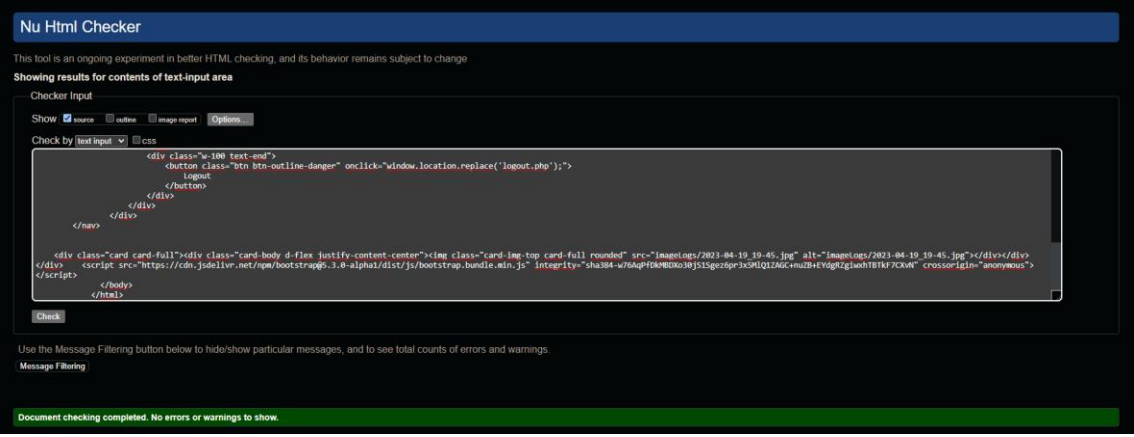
Nu Html Checker

This tool is an ongoing experiment in better HTML checking, and its behavior remains subject to change

Showing results for contents of text-input area

Checker Input

Show source outline image report Options...

Check by text input css

<div class="w-100 text-end">
<button class="btn btn-outline-danger" onclick="window.location.replace('logout.php');">
Logout
</button>
</div>
</div>
</div>
</nav>

<div class="card card-full"><div class="card-body d-flex justify-content-center"><img class="card-img-top card-full rounded" src="imageLogs/2023-04-19_19-45.jpg" alt="imageLogs/2023-04-19_19-45.jpg"></div></div>
</div> <script src="https://cdn.jsdelivr.net/npm/bootstrap@5.3.0-alpha1/dist/js/bootstrap.bundle.min.js" integrity="sha384-w76AqPfDkMBDXo30jS1Sgez6pr3x5MlQ1ZAGC+nuZB+EYdgRZgiwxhTBTkF7CXvN" crossorigin="anonymous"></script>
</body>
</html>

Check

Use the Message Filtering button below to hide/show particular messages, and to see total counts of errors and warnings.

Message Filtering

Document checking completed. No errors or warnings to show.